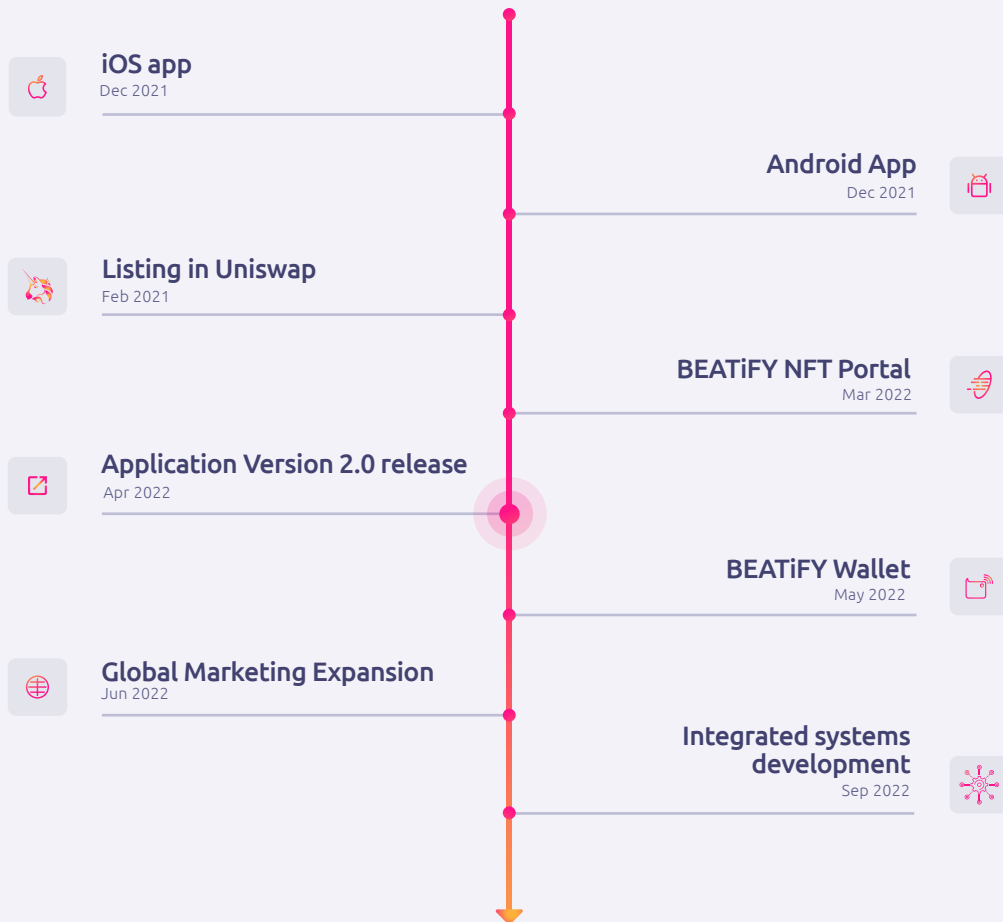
iOS app
Dec 2021

Android App
Dec 2021

Listing in Uniswap
Feb 2021

BEATiFY NFT Portal
Mar 2022

Application Version 2.0 release
Apr 2022

BEATiFY Wallet
May 2022

Global Marketing Expansion
Jun 2022

Integrated systems development
Sep 2022